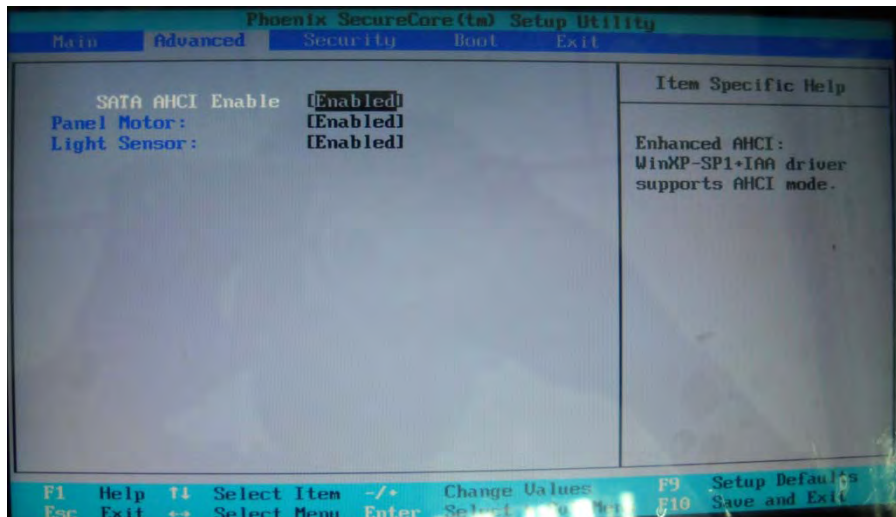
Phoenix SecureCore(tm) Setup Utility

Main Advanced Security Boot Exit

SATA AHCI Enable [Enabled]
Panel Motor: [Enabled]
Light Sensor: [Enabled]

Item Specific Help

Enhanced AHCI: WinXP-SP1+IAA driver supports AHCI mode.

F1 Help ↑↓ Select Item -/+ Change Values F9 Setup Defaults
Esc Exit ↔ Select Menu Enter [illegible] F10 Save and Exit